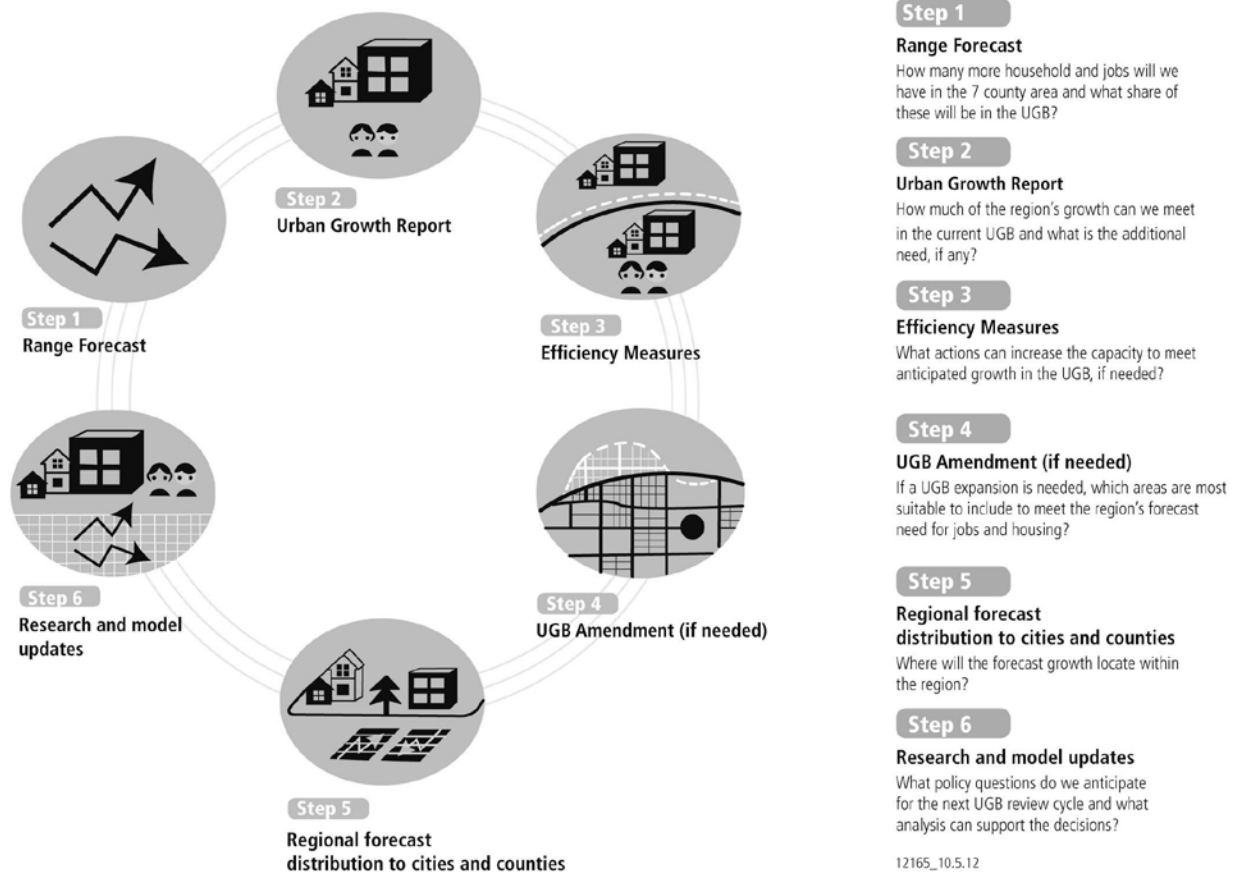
Step 2
Urban Growth Report

Step 1
Range Forecast

Step 3
Efficiency Measures

Step 6
Research and model updates

Step 4
UGB Amendment (if needed)

Step 5
Regional forecast distribution to cities and counties

Step 1
Range Forecast
How many more household and jobs will we have in the 7 county area and what share of these will be in the UGB?

Step 2
Urban Growth Report
How much of the region's growth can we meet in the current UGB and what is the additional need, if any?

Step 3
Efficiency Measures
What actions can increase the capacity to meet anticipated growth in the UGB, if needed?

Step 4
UGB Amendment (if needed)
If a UGB expansion is needed, which areas are most suitable to include to meet the region's forecast need for jobs and housing?

Step 5
Regional forecast distribution to cities and counties
Where will the forecast growth locate within the region?

Step 6
Research and model updates
What policy questions do we anticipate for the next UGB review cycle and what analysis can support the decisions?

12165_10.5.12